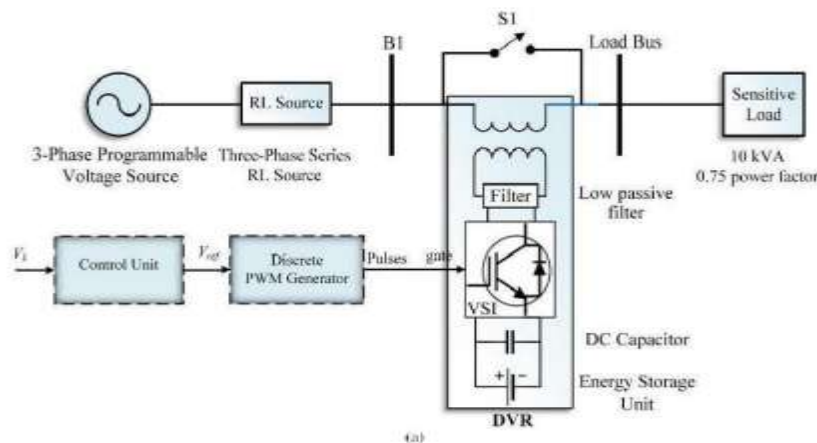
S1

B1

Load Bus

RL Source

Sensitive Load

3-Phase Programmable Voltage Source

Three-Phase Series RL Source

10 kVA
0.75 power factor

Filter

Low passive filter

$V_s$

Control Unit

$V_{ref}$

Discrete PWM Generator

Pulses

gate

VSI

DC Capacitor

+ −

Energy Storage Unit

DVR

(a)